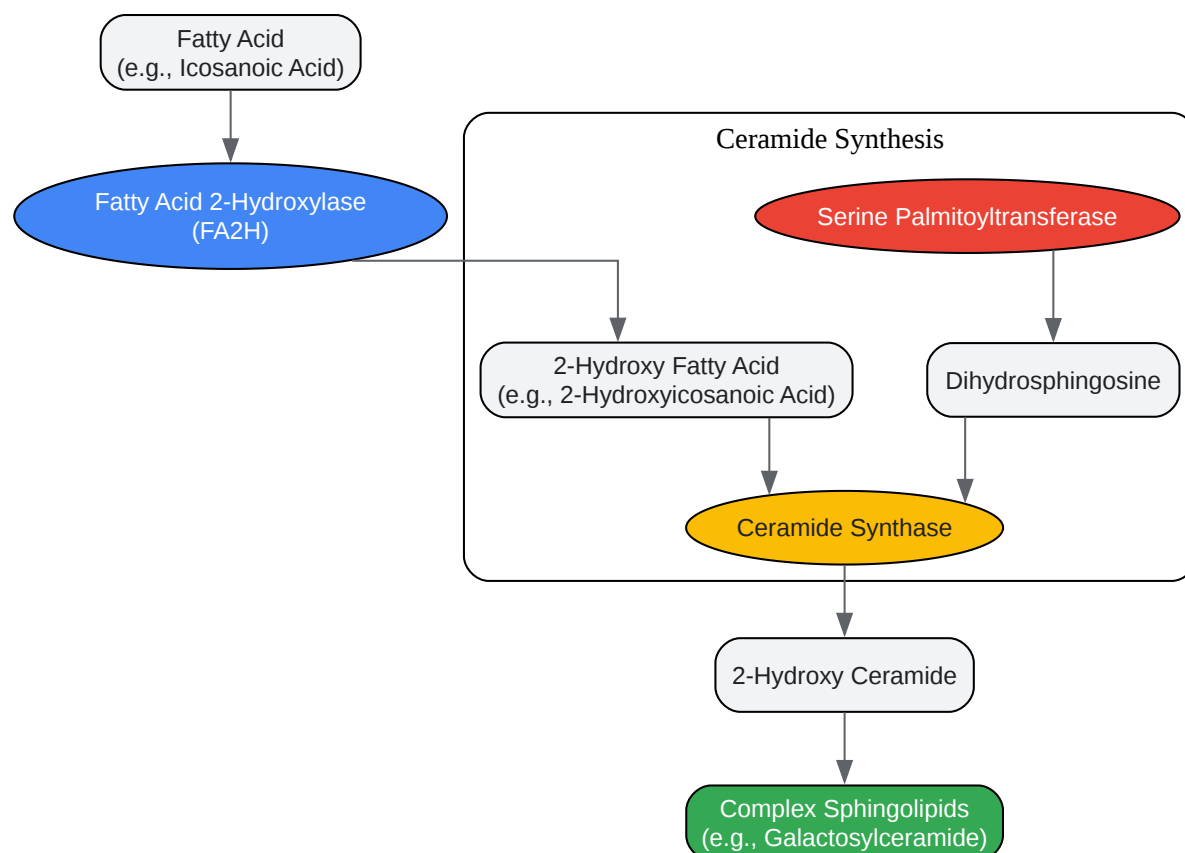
Fatty Acid
(e.g., Icosanoic Acid)

Fatty Acid 2-Hydroxylase
(FA2H)

Ceramide Synthesis

Serine Palmitoyltransferase

2-Hydroxy Fatty Acid
(e.g., 2-Hydroxyicosanoic Acid)

Dihydrosphingosine

Ceramide Synthase

2-Hydroxy Ceramide

Complex Sphingolipids
(e.g., Galactosylceramide)